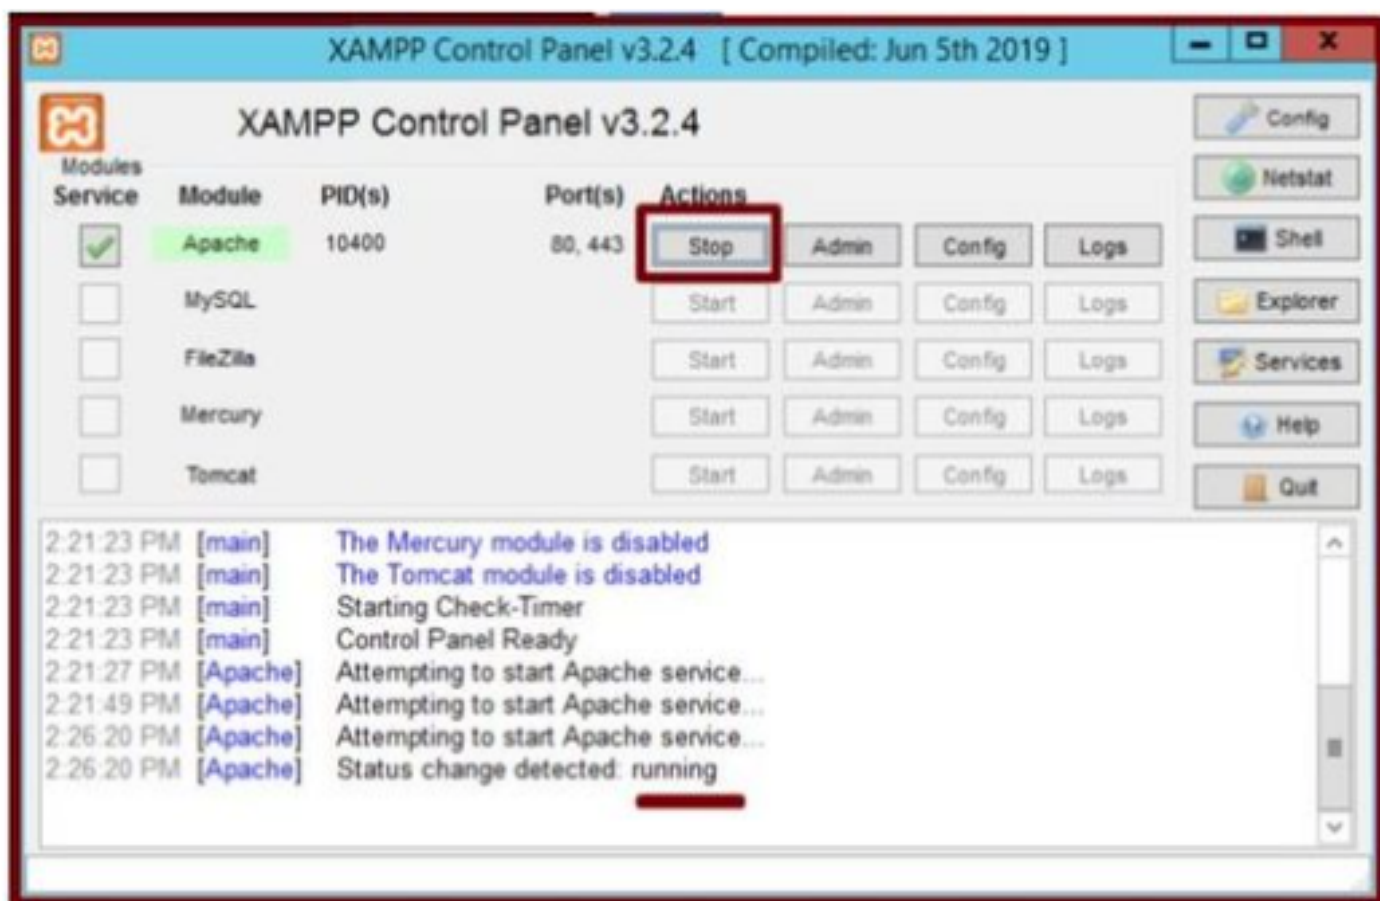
XAMPP Control Panel v3.2.4 [ Compiled: Jun 5th 2019 ]

XAMPP Control Panel v3.2.4

Config
Netstat
Shell
Explorer
Services
Help
Quit

Modules
Service

| Service | Module | PID(s) | Port(s) | Actions | | | |
|---|---|---|---|---|---|---|---|
| | Apache | 10400 | 80, 443 | Stop | Admin | Config | Logs |
| | MySQL | | | Start | Admin | Config | Logs |
| | FileZilla | | | Start | Admin | Config | Logs |
| | Mercury | | | Start | Admin | Config | Logs |
| | Tomcat | | | Start | Admin | Config | Logs |

2:21:23 PM [main] The Mercury module is disabled
2:21:23 PM [main] The Tomcat module is disabled
2:21:23 PM [main] Starting Check-Timer
2:21:23 PM [main] Control Panel Ready
2:21:27 PM [Apache] Attempting to start Apache service...
2:21:49 PM [Apache] Attempting to start Apache service...
2:26:20 PM [Apache] Attempting to start Apache service...
2:26:20 PM [Apache] Status change detected: running